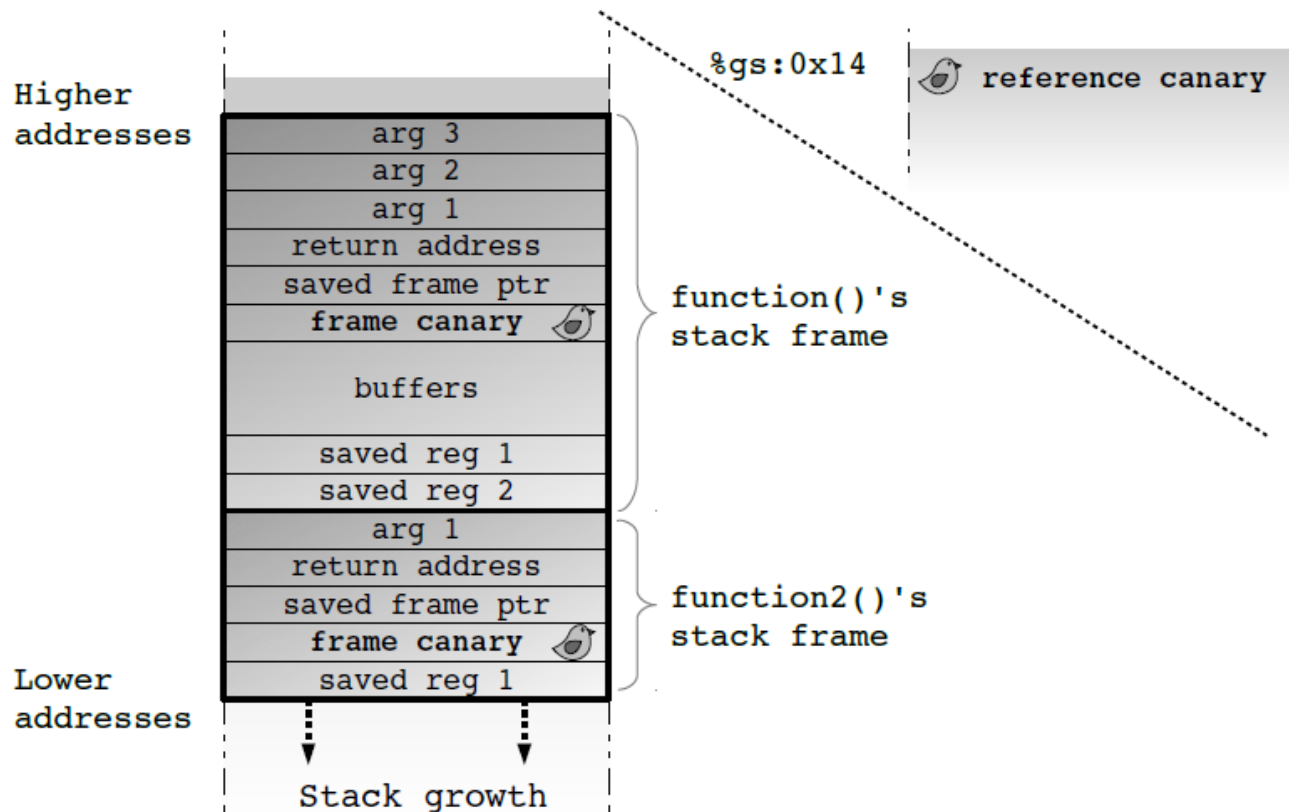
%gs:0x14

reference canary

Higher addresses

arg 3
arg 2
arg 1
return address
saved frame ptr
frame canary
buffers
saved reg 1
saved reg 2

function()'s stack frame

arg 1
return address
saved frame ptr
frame canary
saved reg 1

function2()'s stack frame

Lower addresses

Stack growth